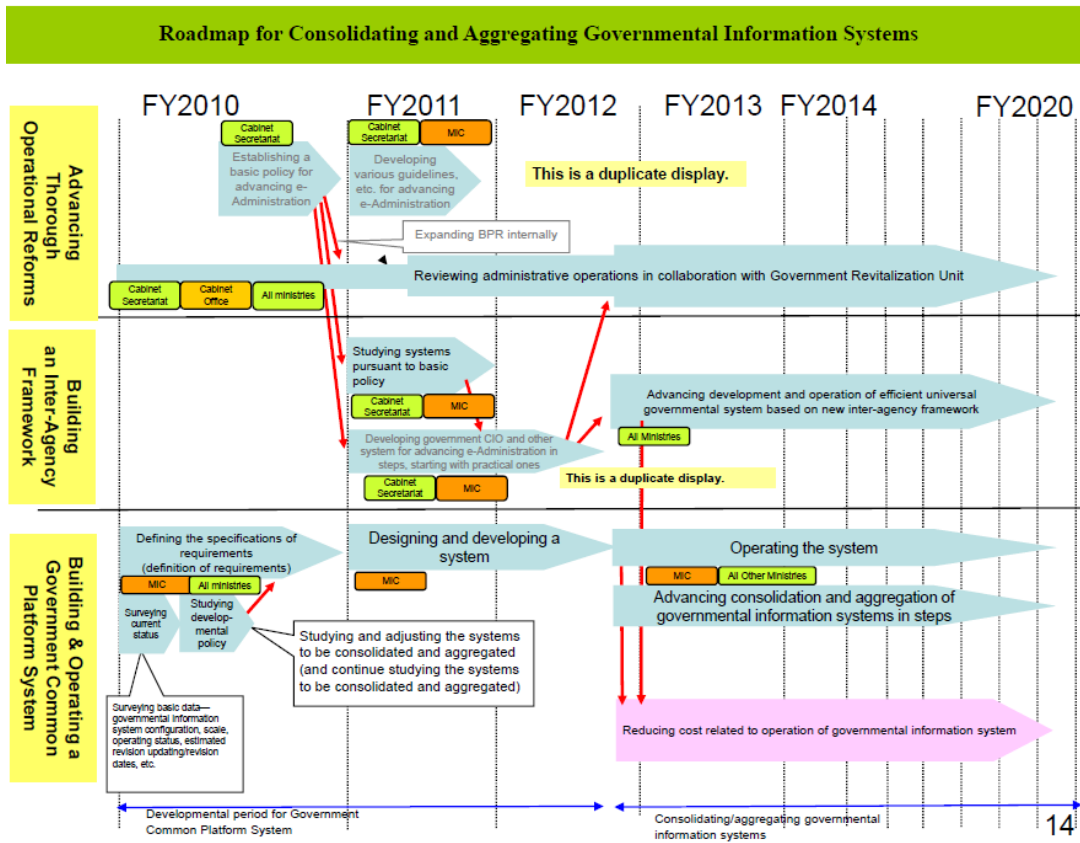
Roadmap for Consolidating and Aggregating Governmental Information Systems

FY2010
FY2011
FY2012
FY2013
FY2014
FY2020

Advancing Thorough Operational Reforms

Cabinet Secretariat

Establishing a basic policy for advancing e-Administration

Cabinet Secretariat
MIC

Developing various guidelines, etc. for advancing e-Administration

This is a duplicate display.

Expanding BPR internally

Reviewing administrative operations in collaboration with Government Revitalization Unit

Cabinet Secretariat
Cabinet Office
All ministries

Building an Inter-Agency Framework

Studying systems pursuant to basic policy

Cabinet Secretariat
MIC

Advancing development and operation of efficient universal governmental system based on new inter-agency framework

All Ministries

Developing government CIO and other system for advancing e-Administration in steps, starting with practical ones

Cabinet Secretariat
MIC

This is a duplicate display.

Building & Operating a Government Common Platform System

Defining the specifications of requirements (definition of requirements)

MIC
All ministries

Designing and developing a system

MIC

Operating the system

MIC
All Other Ministries

Advancing consolidation and aggregation of governmental information systems in steps

Surveying current status

Studying developmental policy

Studying and adjusting the systems to be consolidated and aggregated (and continue studying the systems to be consolidated and aggregated)

Surveying basic data—governmental information system configuration, scale, operating status, estimated revision updating/revision dates, etc.

Reducing cost related to operation of governmental information system

Developmental period for Government Common Platform System

Consolidating/aggregating governmental information systems

14